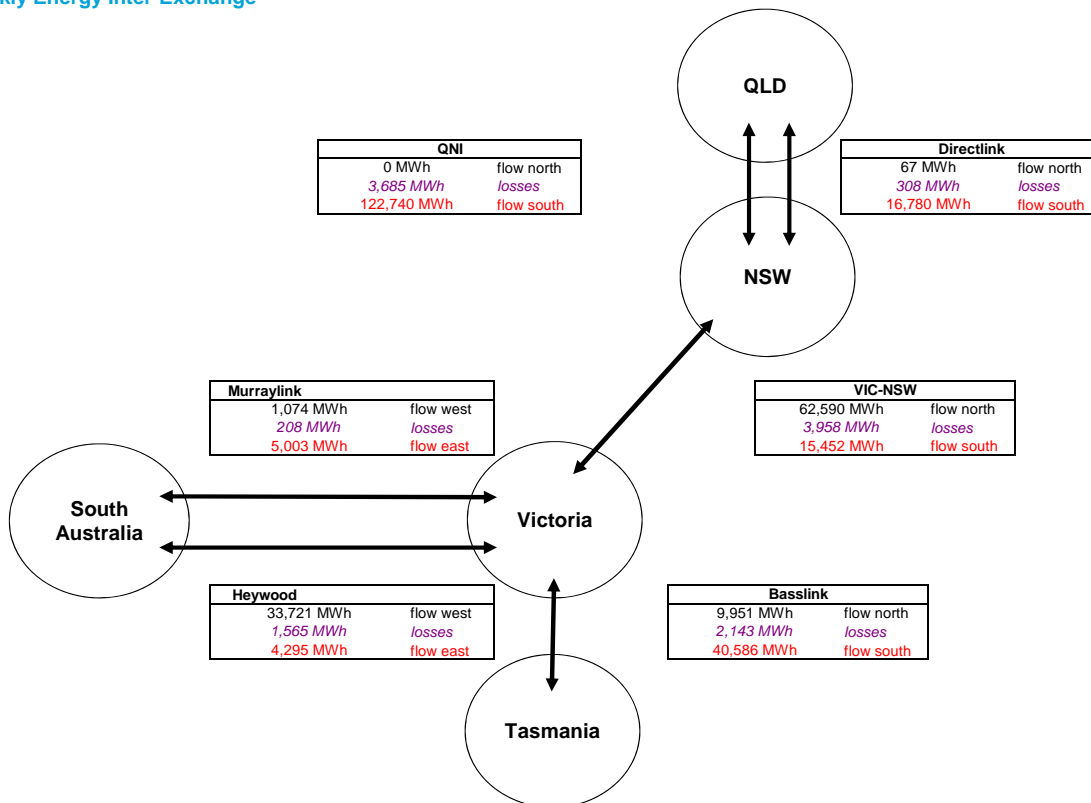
kly Energy Inter-Exchange

QLD

| QNI | |
|---|---|
| 0 MWh | flow north |
| 3,685 MWh | losses |
| 122,740 MWh | flow south |

| Directlink | |
|---|---|
| 67 MWh | flow north |
| 308 MWh | losses |
| 16,780 MWh | flow south |

NSW

| Murraylink | |
|---|---|
| 1,074 MWh | flow west |
| 208 MWh | losses |
| 5,003 MWh | flow east |

| VIC-NSW | |
|---|---|
| 62,590 MWh | flow north |
| 3,958 MWh | losses |
| 15,452 MWh | flow south |

South Australia

Victoria

| Heywood | |
|---|---|
| 33,721 MWh | flow west |
| 1,565 MWh | losses |
| 4,295 MWh | flow east |

| Basslink | |
|---|---|
| 9,951 MWh | flow north |
| 2,143 MWh | losses |
| 40,586 MWh | flow south |

Tasmania